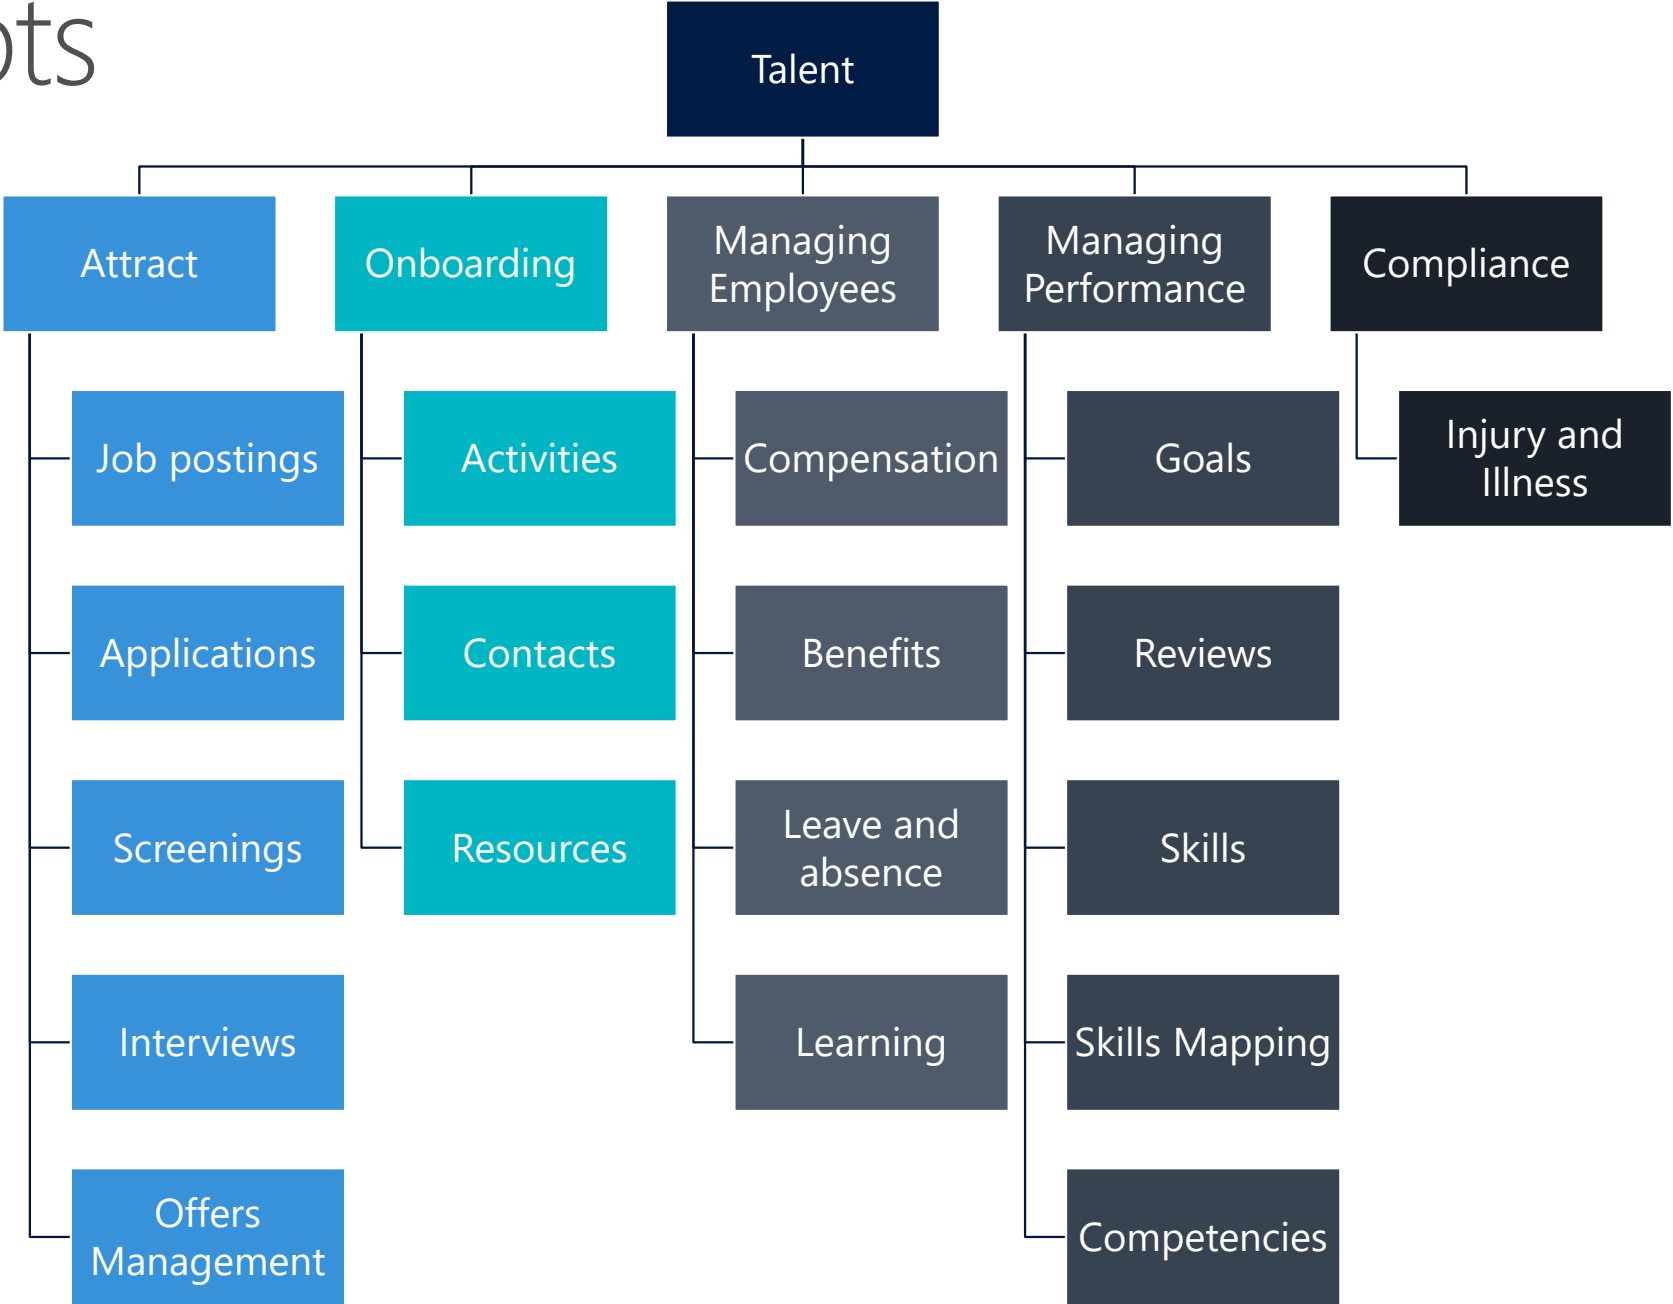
ts

Talent

Attract
Job postings
Applications
Screenings
Interviews
Offers Management

Onboarding
Activities
Contacts
Resources

Managing Employees
Compensation
Benefits
Leave and absence
Learning

Managing Performance
Goals
Reviews
Skills
Skills Mapping
Competencies

Compliance
Injury and Illness